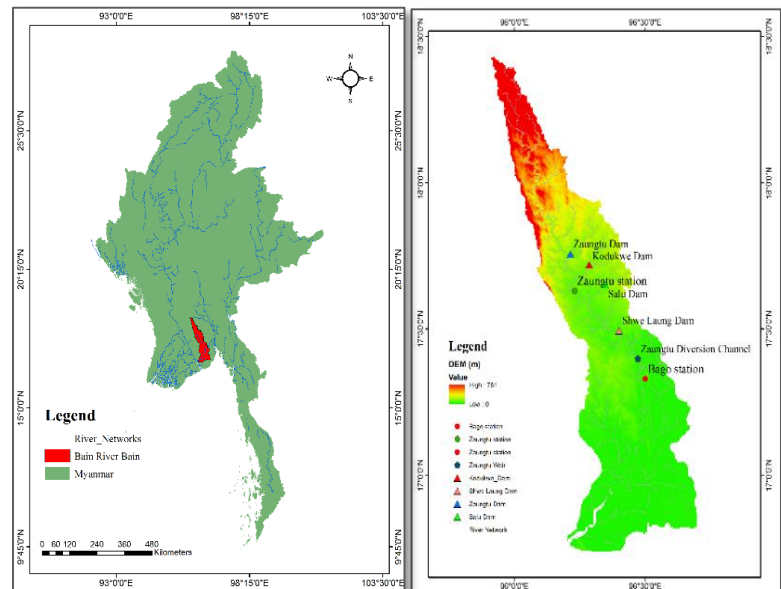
93°0'0"E
98°15'0"E
103°30'0"E
N
W
E
S
25°30'0"N
25°30'0"N
20°15'0"N
20°15'0"N
15°0'0"N
15°0'0"N
9°45'0"N
9°45'0"N
Legend
River_Networks
Bain River Bain
Myanmar
0 60 120 240 360 480
Kilometers
93°0'0"E
98°15'0"E
103°30'0"E

96°0'0"E
96°30'0"E
18°30'0"N
18°0'0"N
18°0'0"N
17°30'0"N
17°30'0"N
17°0'0"N
17°0'0"N
Zaungtu Dam
Kodukwe Dam
Zaungtu station
Salu Dam
Shwe Laung Dam
Zaungtu Diversion Channel
Bago station
Legend
DEM (m)
Value
High : 761
Low : 0
Bago station
Zaungtu station
Zaungtu station
Zaungtu Weir
Kodukwe_Dam
Shwe Laung Dam
Zaungtu Dam
Salu Dam
River Network
96°0'0"E
96°30'0"E